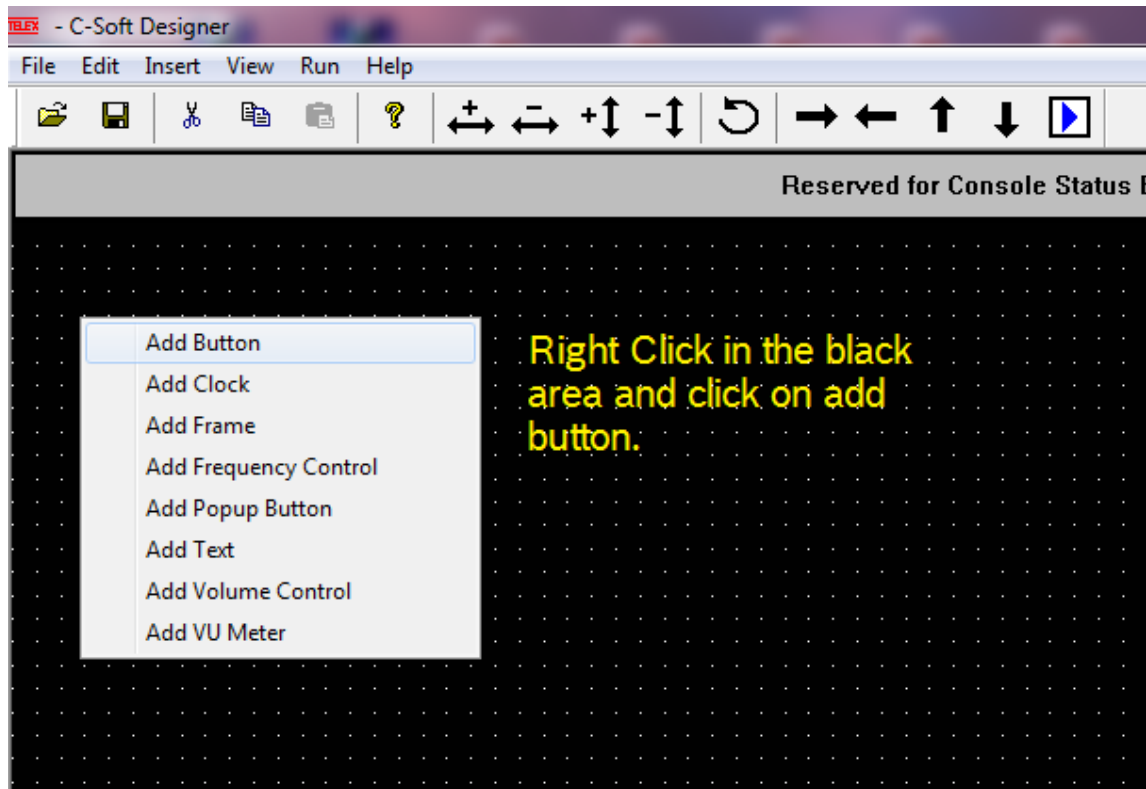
TELEX - C-Soft Designer

File Edit Insert View Run Help

Reserved for Console Status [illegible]

Add Button
Add Clock
Add Frame
Add Frequency Control
Add Popup Button
Add Text
Add Volume Control
Add VU Meter

Right Click in the black area and click on add button.